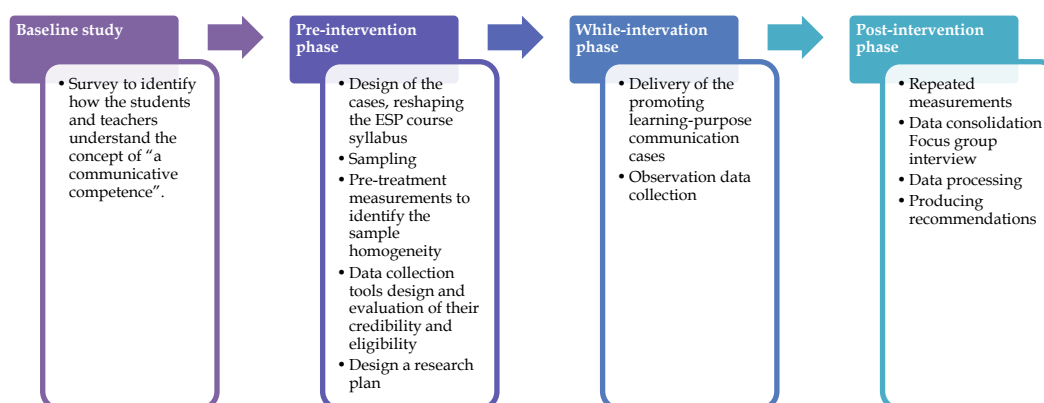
Baseline study

• Survey to identify how the students and teachers understand the concept of “a communicative competence”.

Pre-intervention phase

• Design of the cases, reshaping the ESP course syllabus
• Sampling
• Pre-treatment measurements to identify the sample homogeneity
• Data collection tools design and evaluation of their credibility and eligibility
• Design a research plan

While-intervation phase

• Delivery of the promoting learning-purpose communication cases
• Observation data collection

Post-intervention phase

• Repeated measurements
• Data consolidation Focus group interview
• Data processing
• Producing recommendations